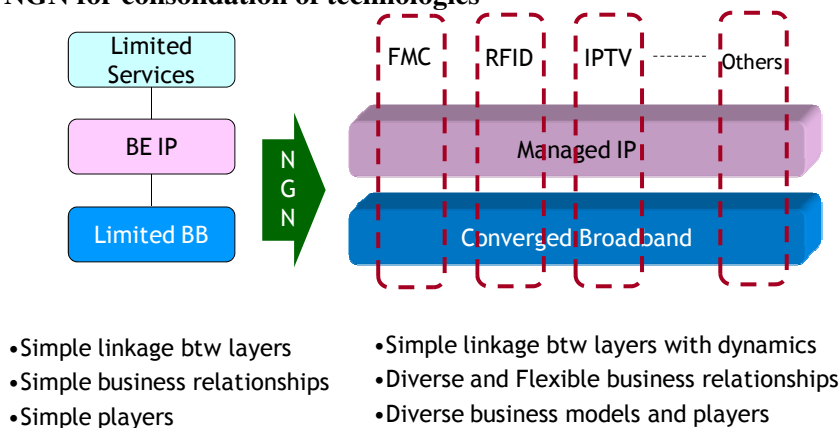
NGN for consolidation of technologies

Limited Services

BE IP

Limited BB

N G N

FMC

RFID

IPTV

Others

Managed IP

Converged Broadband

•Simple linkage btw layers
•Simple business relationships
•Simple players

•Simple linkage btw layers with dynamics
•Diverse and Flexible business relationships
•Diverse business models and players